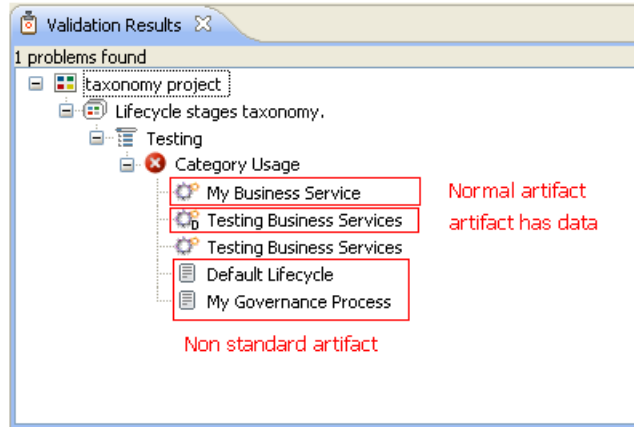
Validation Results

1 problems found

taxonomy project

Lifecycle stages taxonomy.

Testing

Category Usage

My Business Service

Normal artifact

Testing Business Services

artifact has data

Testing Business Services

Default Lifecycle

My Governance Process

Non standard artifact